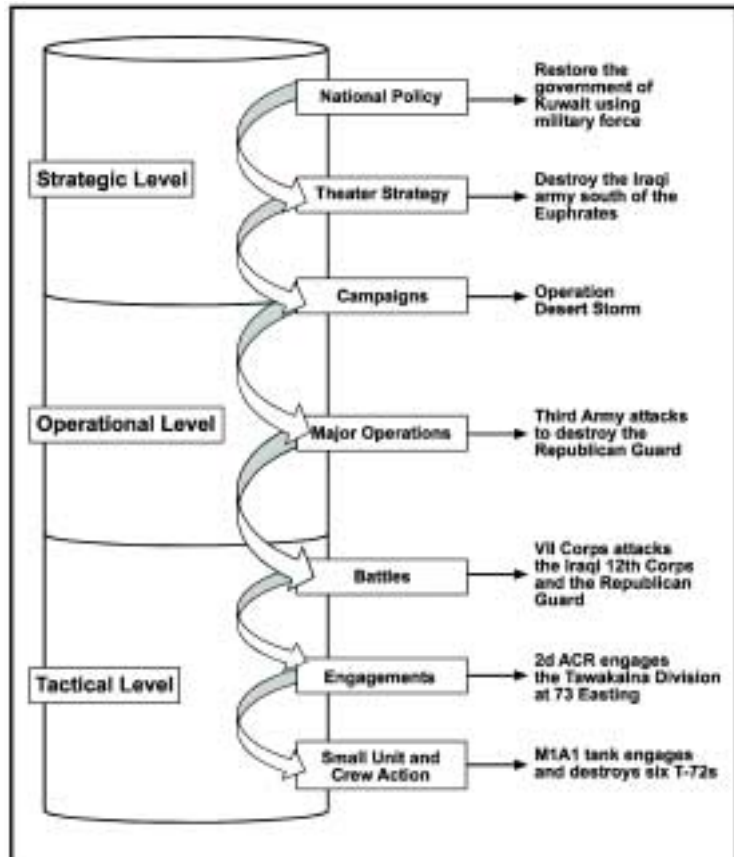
Strategic Level

National Policy

Restore the government of Kuwait using military force

Theater Strategy

Destroy the Iraqi army south of the Euphrates

Campaigns

Operation Desert Storm

Operational Level

Major Operations

Third Army attacks to destroy the Republican Guard

Battles

VII Corps attacks the Iraqi 12th Corps and the Republican Guard

Tactical Level

Engagements

2d ACR engages the Tawakalna Division at 73 Easting

Small Unit and Crew Action

M1A1 tank engages and destroys six T-72s